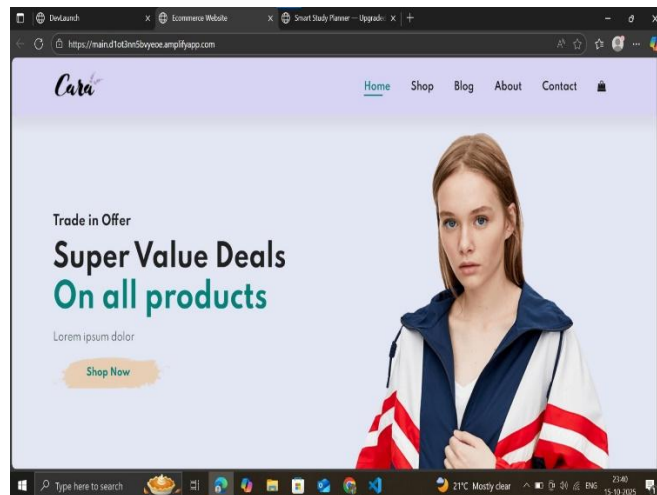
DevLaunch × Ecommerce Website × Smart Study Planner — Upgrade × +

https://main.d1ot3nn5bvyeoe.amplifyapp.com

Cara

Home Shop Blog About Contact

Trade in Offer

Super Value Deals

On all products

Lorem ipsum dolor

Shop Now

Type here to search

21°C Mostly clear ENG 23:40 15-10-2025